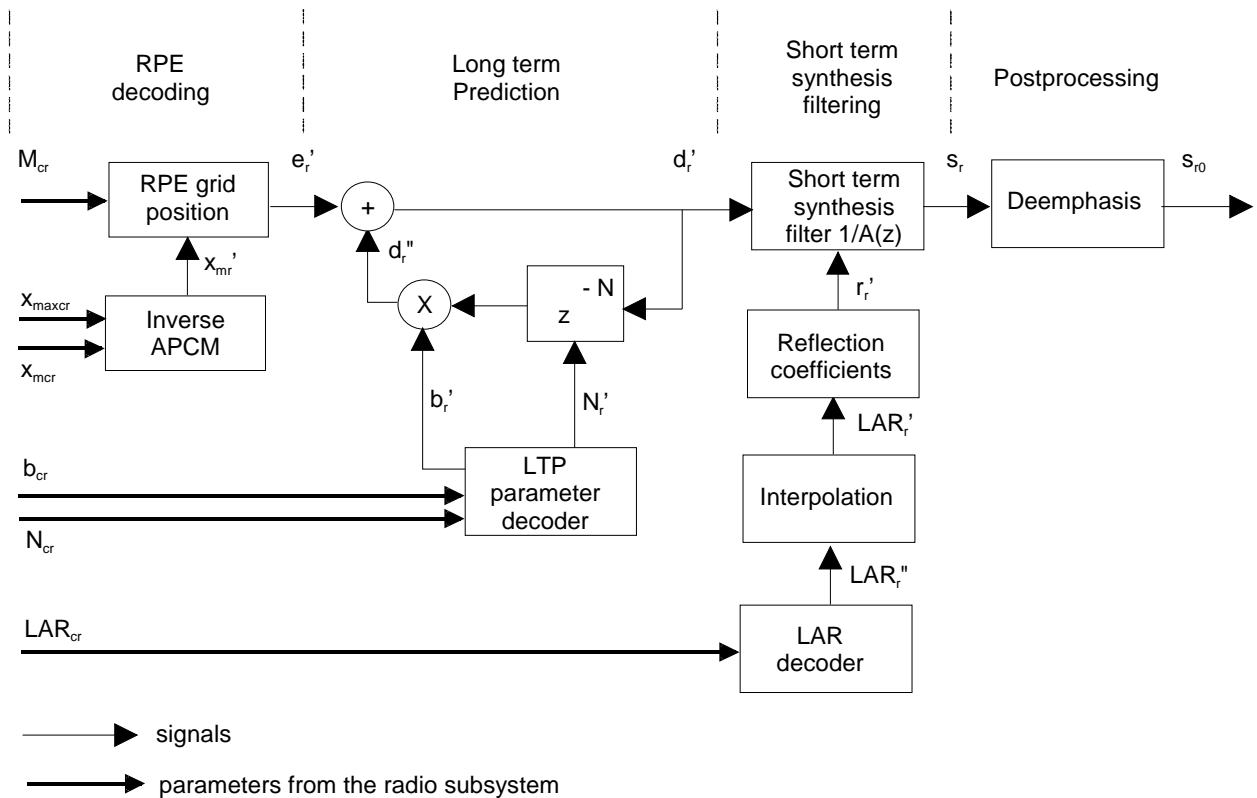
RPE decoding

Long term Prediction

Short term synthesis filtering

Postprocessing

$M_{cr}$

RPE grid position

$e_r'$

$d_r'$

Short term synthesis filter 1/A(z)

$s_r$

Deemphasis

$s_{r0}$

+

$x_{mr}'$

$d_r''$

$x_{maxcr}$

Inverse APCM

$x_{mcr}$

X

$z^{-N}$

$r_r'$

Reflection coefficients

$b_r'$

$N_r'$

$LAR_r'$

$b_{cr}$

LTP parameter decoder

Interpolation

$N_{cr}$

$LAR_r''$

$LAR_{cr}$

LAR decoder

signals

parameters from the radio subsystem